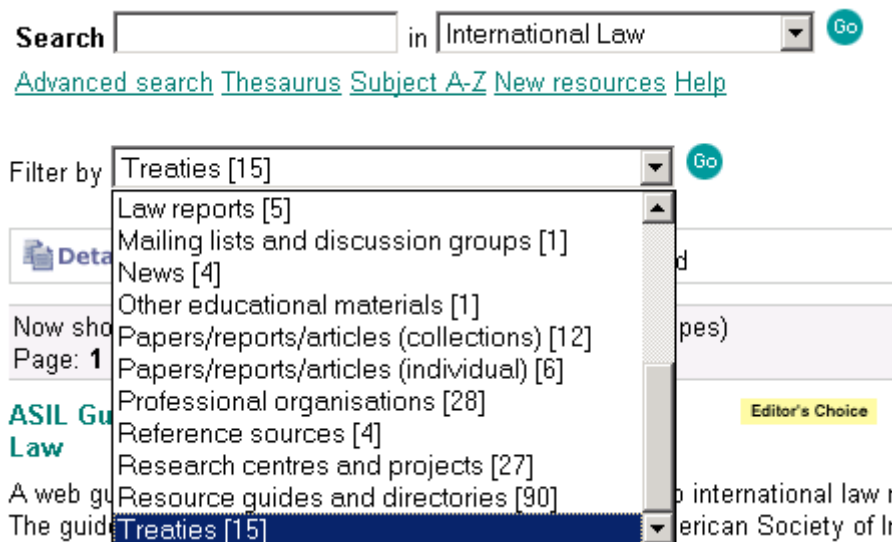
Search [ ] in International Law Go

Advanced search Thesaurus Subject A-Z New resources Help

Filter by Treaties [15] Go

Law reports [5]
Mailing lists and discussion groups [1]
News [4]
Other educational materials [1]
Papers/reports/articles (collections) [12]
Papers/reports/articles (individual) [6]
Professional organisations [28]
Reference sources [4]
Research centres and projects [27]
Resource guides and directories [90]
Treaties [15]

Deta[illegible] d

Now sho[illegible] pes)
Page: 1

ASIL Gu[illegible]
Law

Editor's Choice

A web gu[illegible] o international law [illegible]
The guid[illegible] erican Society of In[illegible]